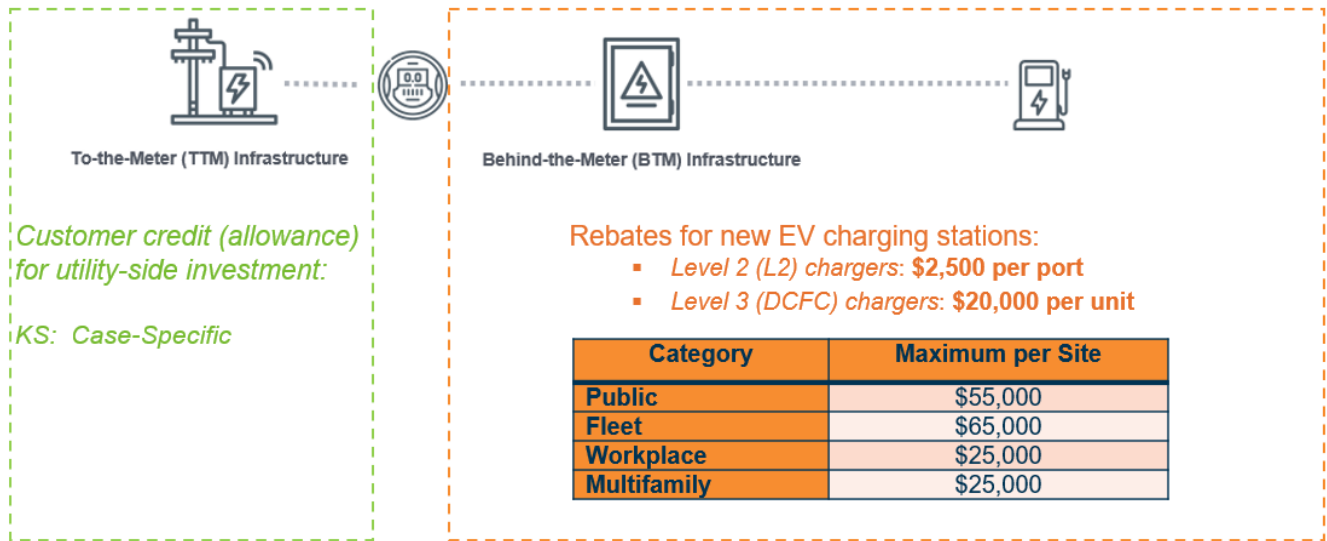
0.0

To-the-Meter (TTM) Infrastructure

Customer credit (allowance) for utility-side investment:

KS: Case-Specific

Behind-the-Meter (BTM) Infrastructure

Rebates for new EV charging stations:

- Level 2 (L2) chargers: $2,500 per port
- Level 3 (DCFC) chargers: $20,000 per unit

| Category | Maximum per Site |
|---|---|
| Public | $55,000 |
| Fleet | $65,000 |
| Workplace | $25,000 |
| Multifamily | $25,000 |